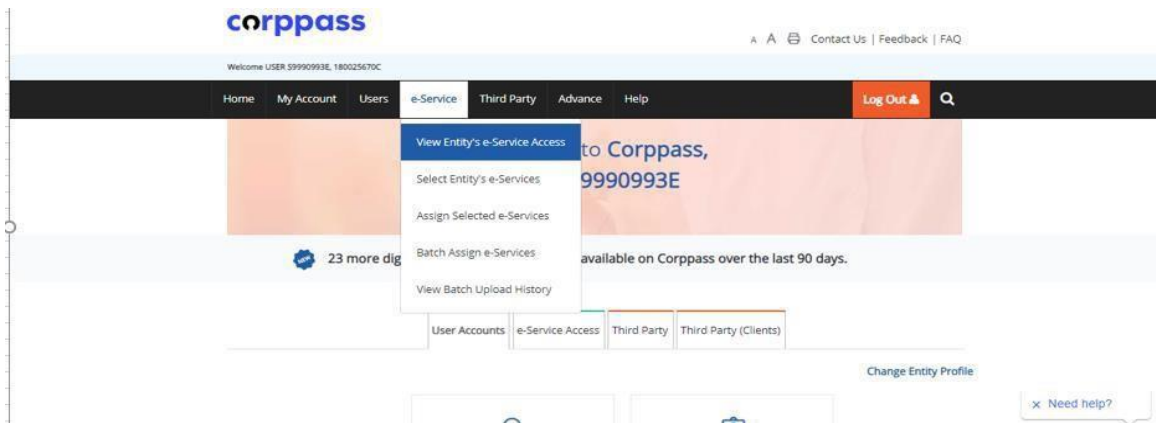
corppass

A A Contact Us | Feedback | FAQ

Welcome USER S9990993E, 180025670C

Home My Account Users e-Service Third Party Advance Help Log Out

View Entity's e-Service Access

Select Entity's e-Services

Assign Selected e-Services

Batch Assign e-Services

View Batch Upload History

to Corppass,

9990993E

NEW 23 more dig available on Corppass over the last 90 days.

User Accounts | e-Service Access | Third Party | Third Party (Clients)

Change Entity Profile

× Need help?